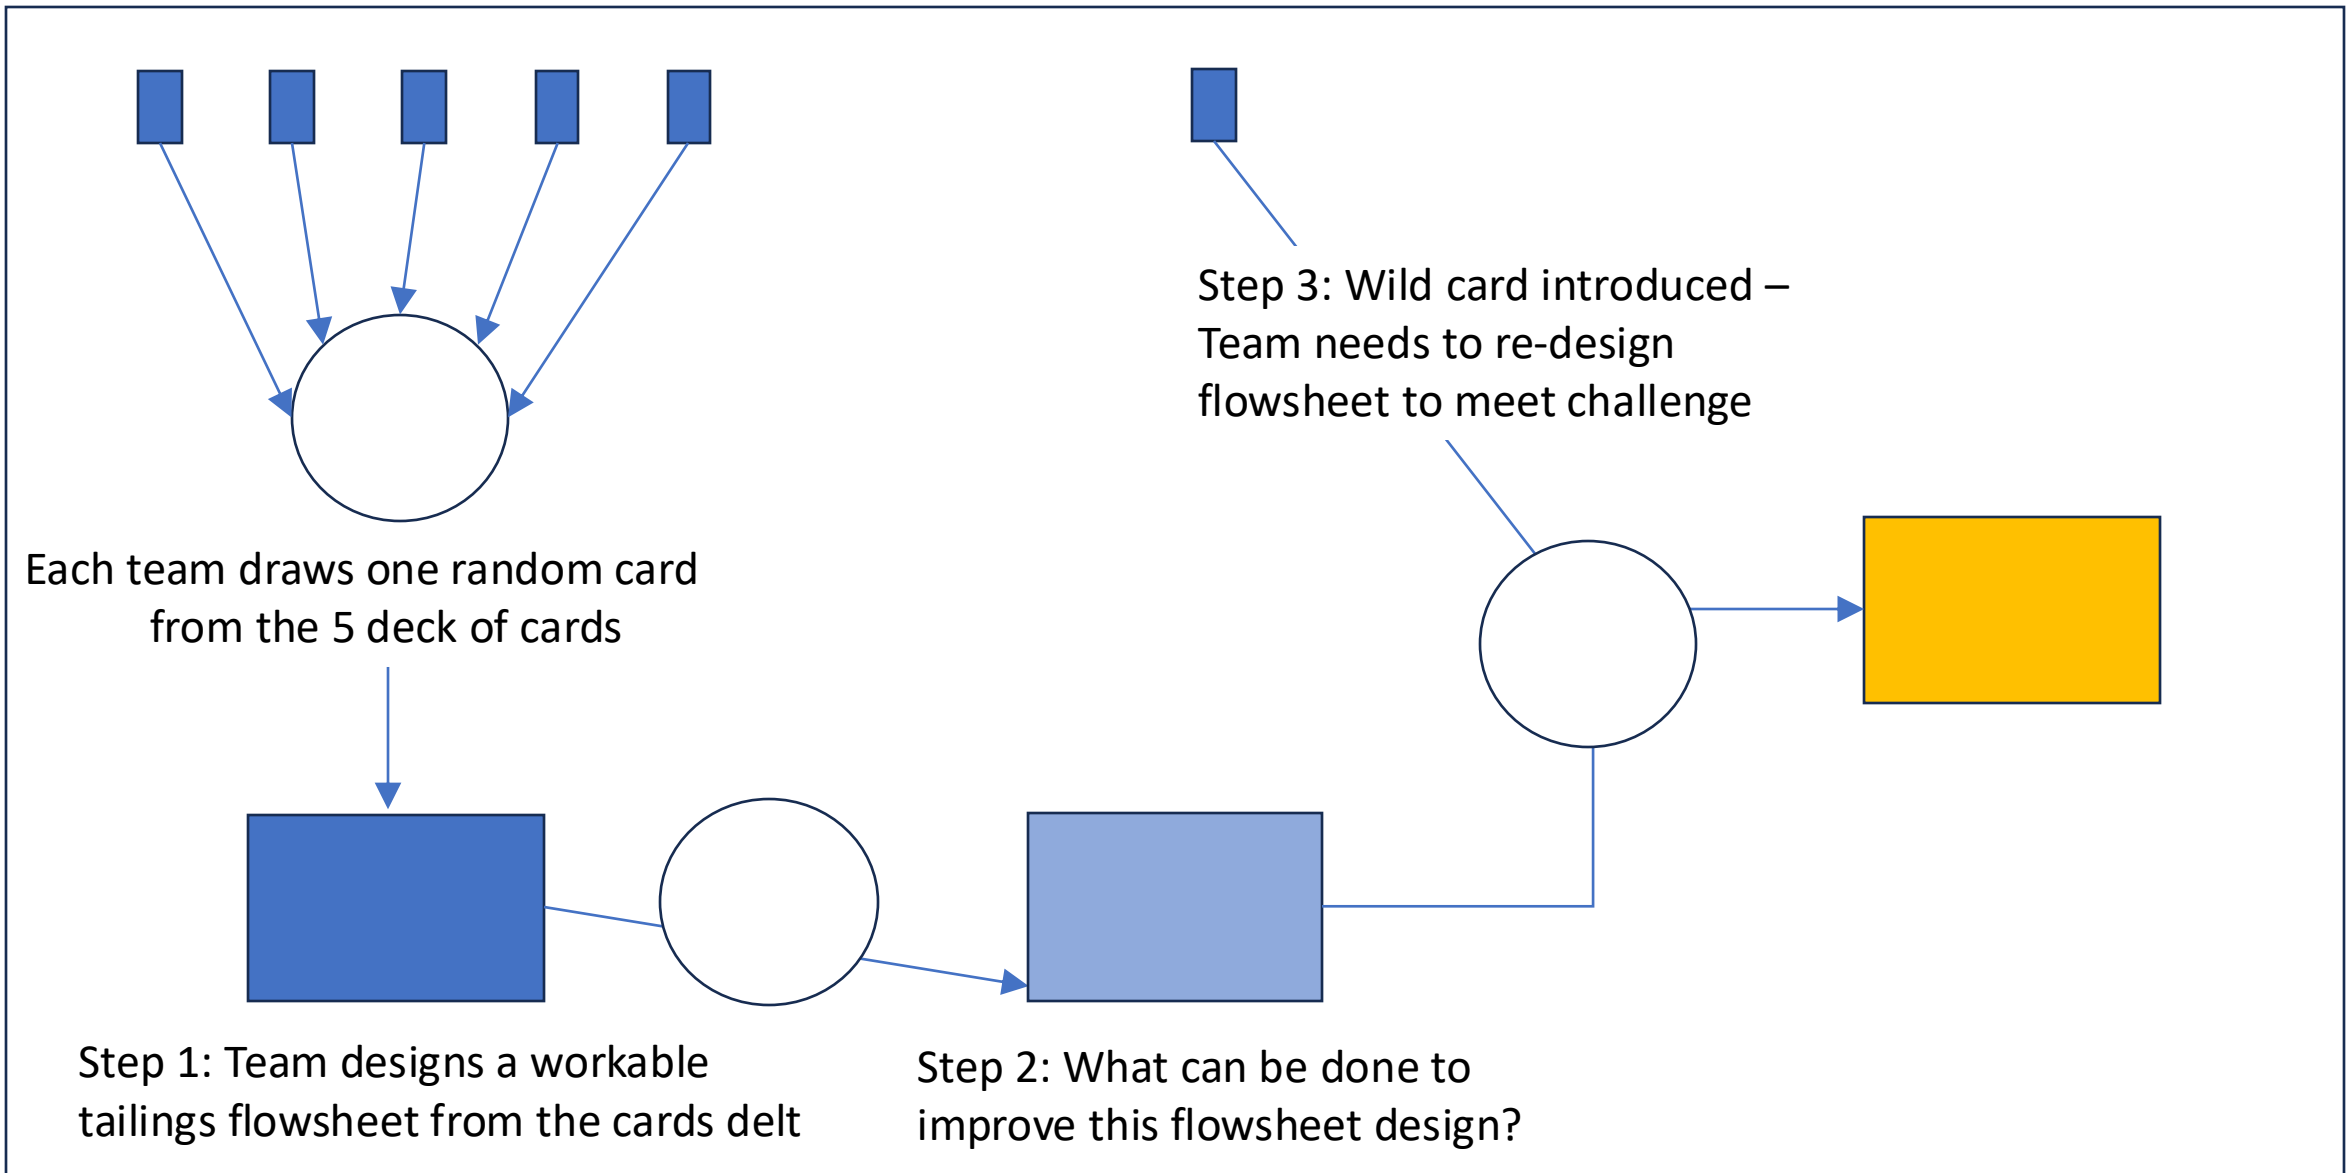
Step 3: Wild card introduced – Team needs to re-design flowsheet to meet challenge

Each team draws one random card from the 5 deck of cards

Step 1: Team designs a workable tailings flowsheet from the cards delt

Step 2: What can be done to improve this flowsheet design?